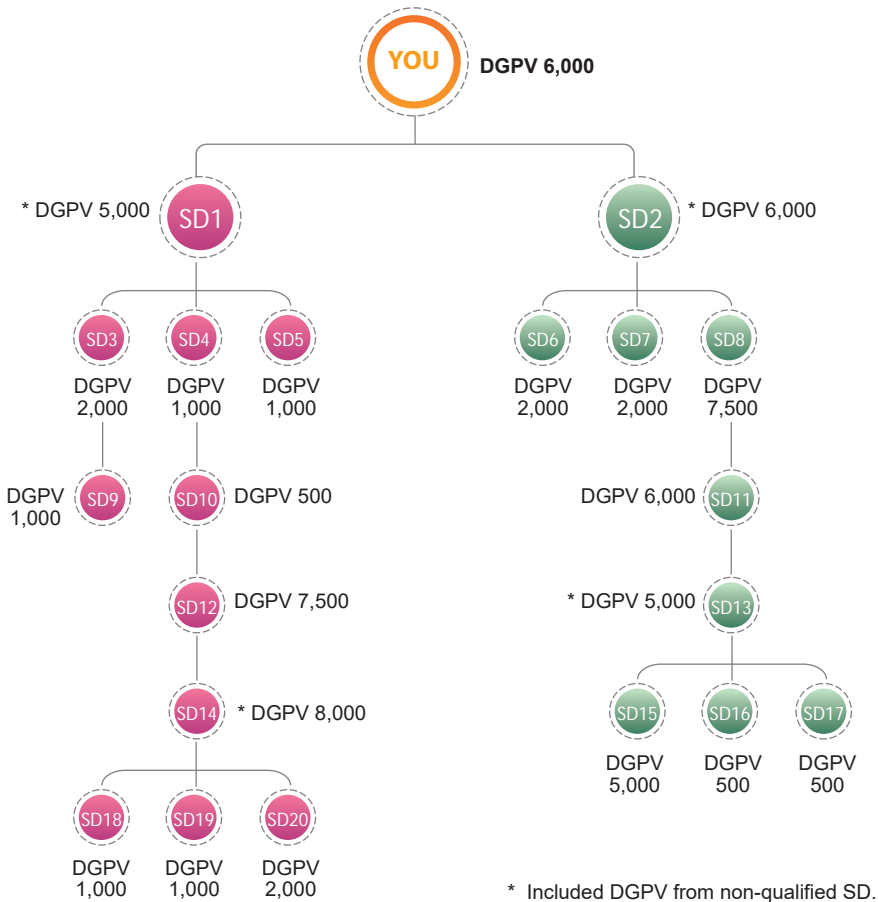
YOU DGPV 6,000

* DGPV 5,000 SD1

SD2 * DGPV 6,000

SD3 DGPV 2,000

SD4 DGPV 1,000

SD5 DGPV 1,000

SD6 DGPV 2,000

SD7 DGPV 2,000

SD8 DGPV 7,500

DGPV 1,000 SD9

SD10 DGPV 500

DGPV 6,000 SD11

SD12 DGPV 7,500

* DGPV 5,000 SD13

SD14 * DGPV 8,000

SD15 DGPV 5,000

SD16 DGPV 500

SD17 DGPV 500

SD18 DGPV 1,000

SD19 DGPV 1,000

SD20 DGPV 2,000

* Included DGPV from non-qualified SD.